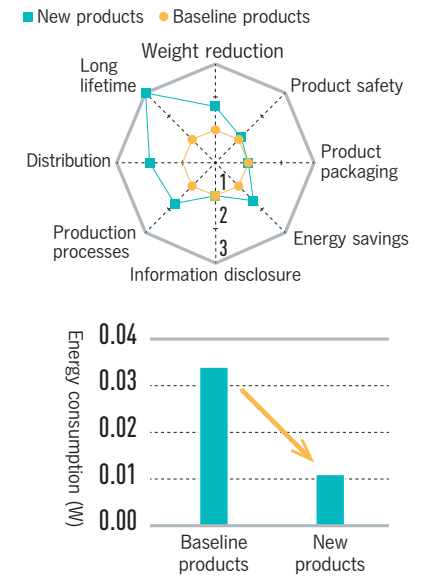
New products  Baseline products

Weight reduction
Product safety
Product packaging
Energy savings
Information disclosure
Production processes
Distribution
Long lifetime
1
2
3

Energy consumption (W)
0.04
0.03
0.02
0.01
0.00
Baseline products
New products